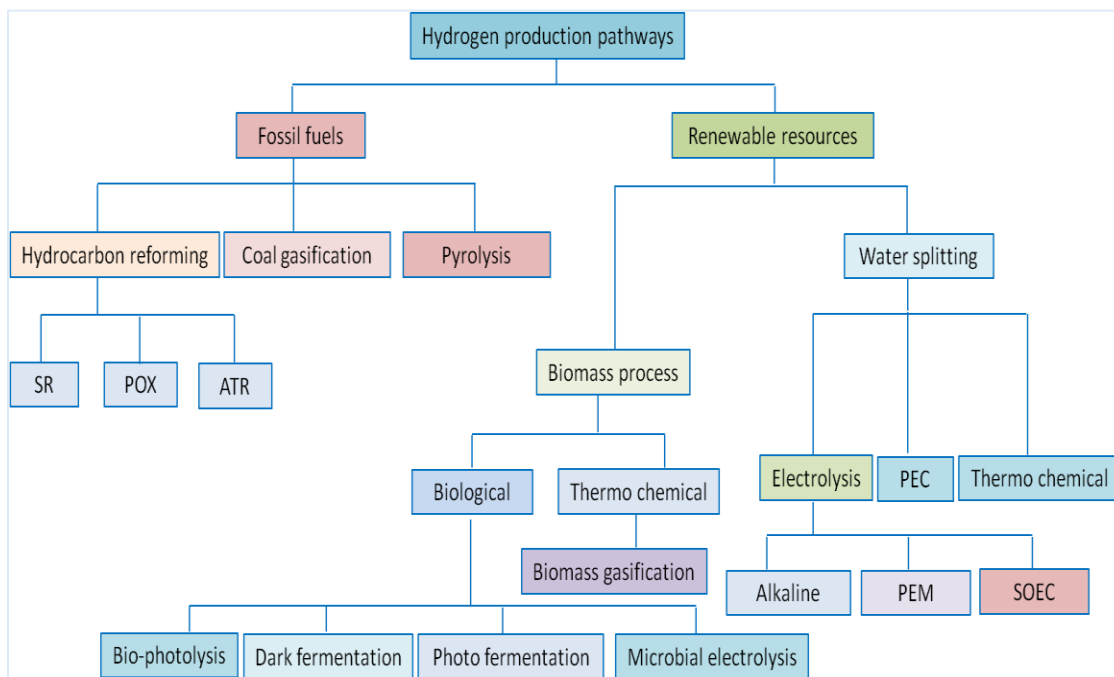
Hydrogen production pathways

Fossil fuels

Renewable resources

Hydrocarbon reforming

Coal gasification

Pyrolysis

Water splitting

SR

POX

ATR

Biomass process

Biological

Thermo chemical

Electrolysis

PEC

Thermo chemical

Biomass gasification

Alkaline

PEM

SOEC

Bio-photolysis

Dark fermentation

Photo fermentation

Microbial electrolysis